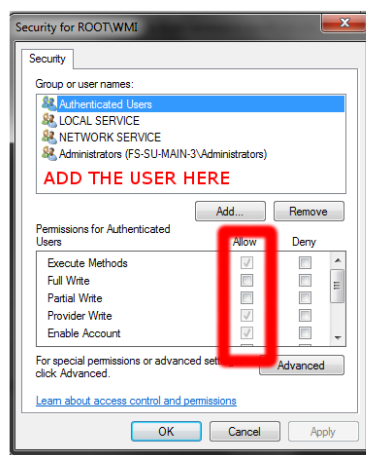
Security for ROOT\WMI

Security

Group or user names:

Authenticated Users
LOCAL SERVICE
NETWORK SERVICE
Administrators (FS-SU-MAIN-3\Administrators)

ADD THE USER HERE

Add...
Remove

Permissions for Authenticated Users

Allow
Deny

| | Allow | Deny |
|---|---|---|
| Execute Methods | ✓ | |
| Full Write | | |
| Partial Write | | |
| Provider Write | ✓ | |
| Enable Account | ✓ | |

For special permissions or advanced sett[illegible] click Advanced.

Advanced

Learn about access control and permissions

OK
Cancel
Apply